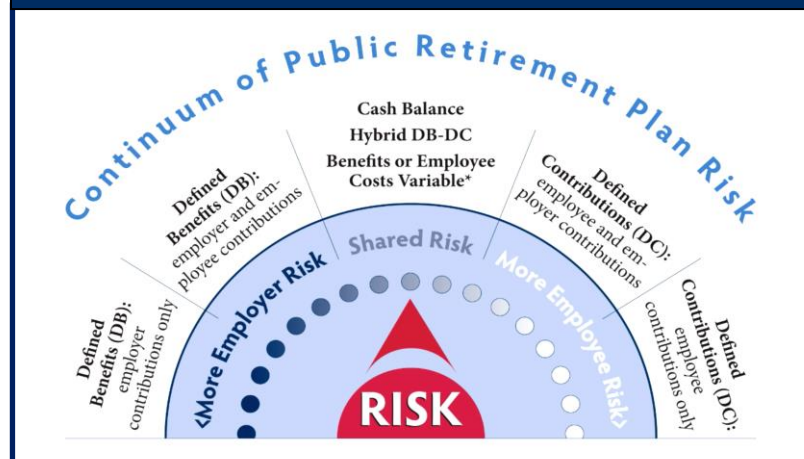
Continuum of Public Retirement Plan Risk

Defined Benefits (DB): employer contributions only

Defined Benefits (DB): employer and employee contributions

Cash Balance
Hybrid DB-DC
Benefits or Employee Costs Variable*

Defined Contributions (DC): employee and employer contributions

Defined Contributions (DC): employee contributions only

<More Employer Risk

Shared Risk

More Employee Risk>

RISK